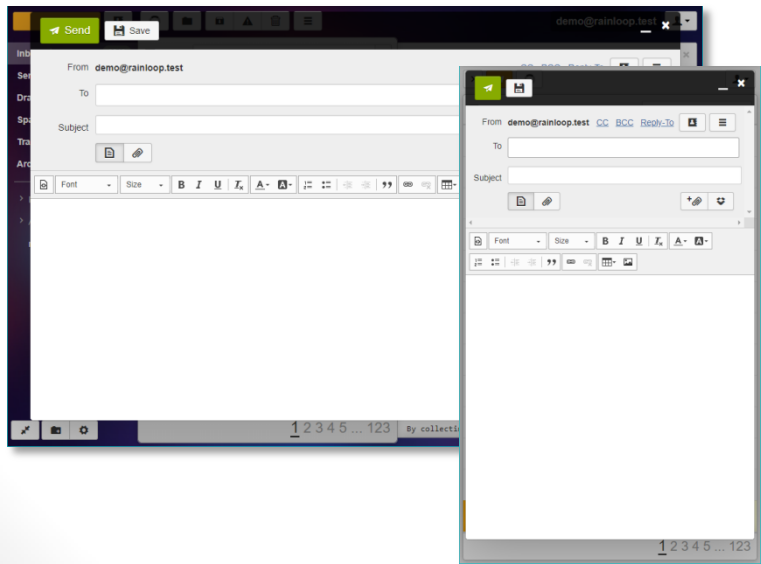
Send Save

demo@rainloop.test

Inb
Ser
Dra
Spa
Tra
Arc

From demo@rainloop.test

To

Subject

Font Size B I U $I_x$ A A

1 2 3 4 5 ... 123 By collecti

From demo@rainloop.test CC BCC Reply-To

To

Subject

Font Size B I U $I_x$ A A

1 2 3 4 5 ... 123